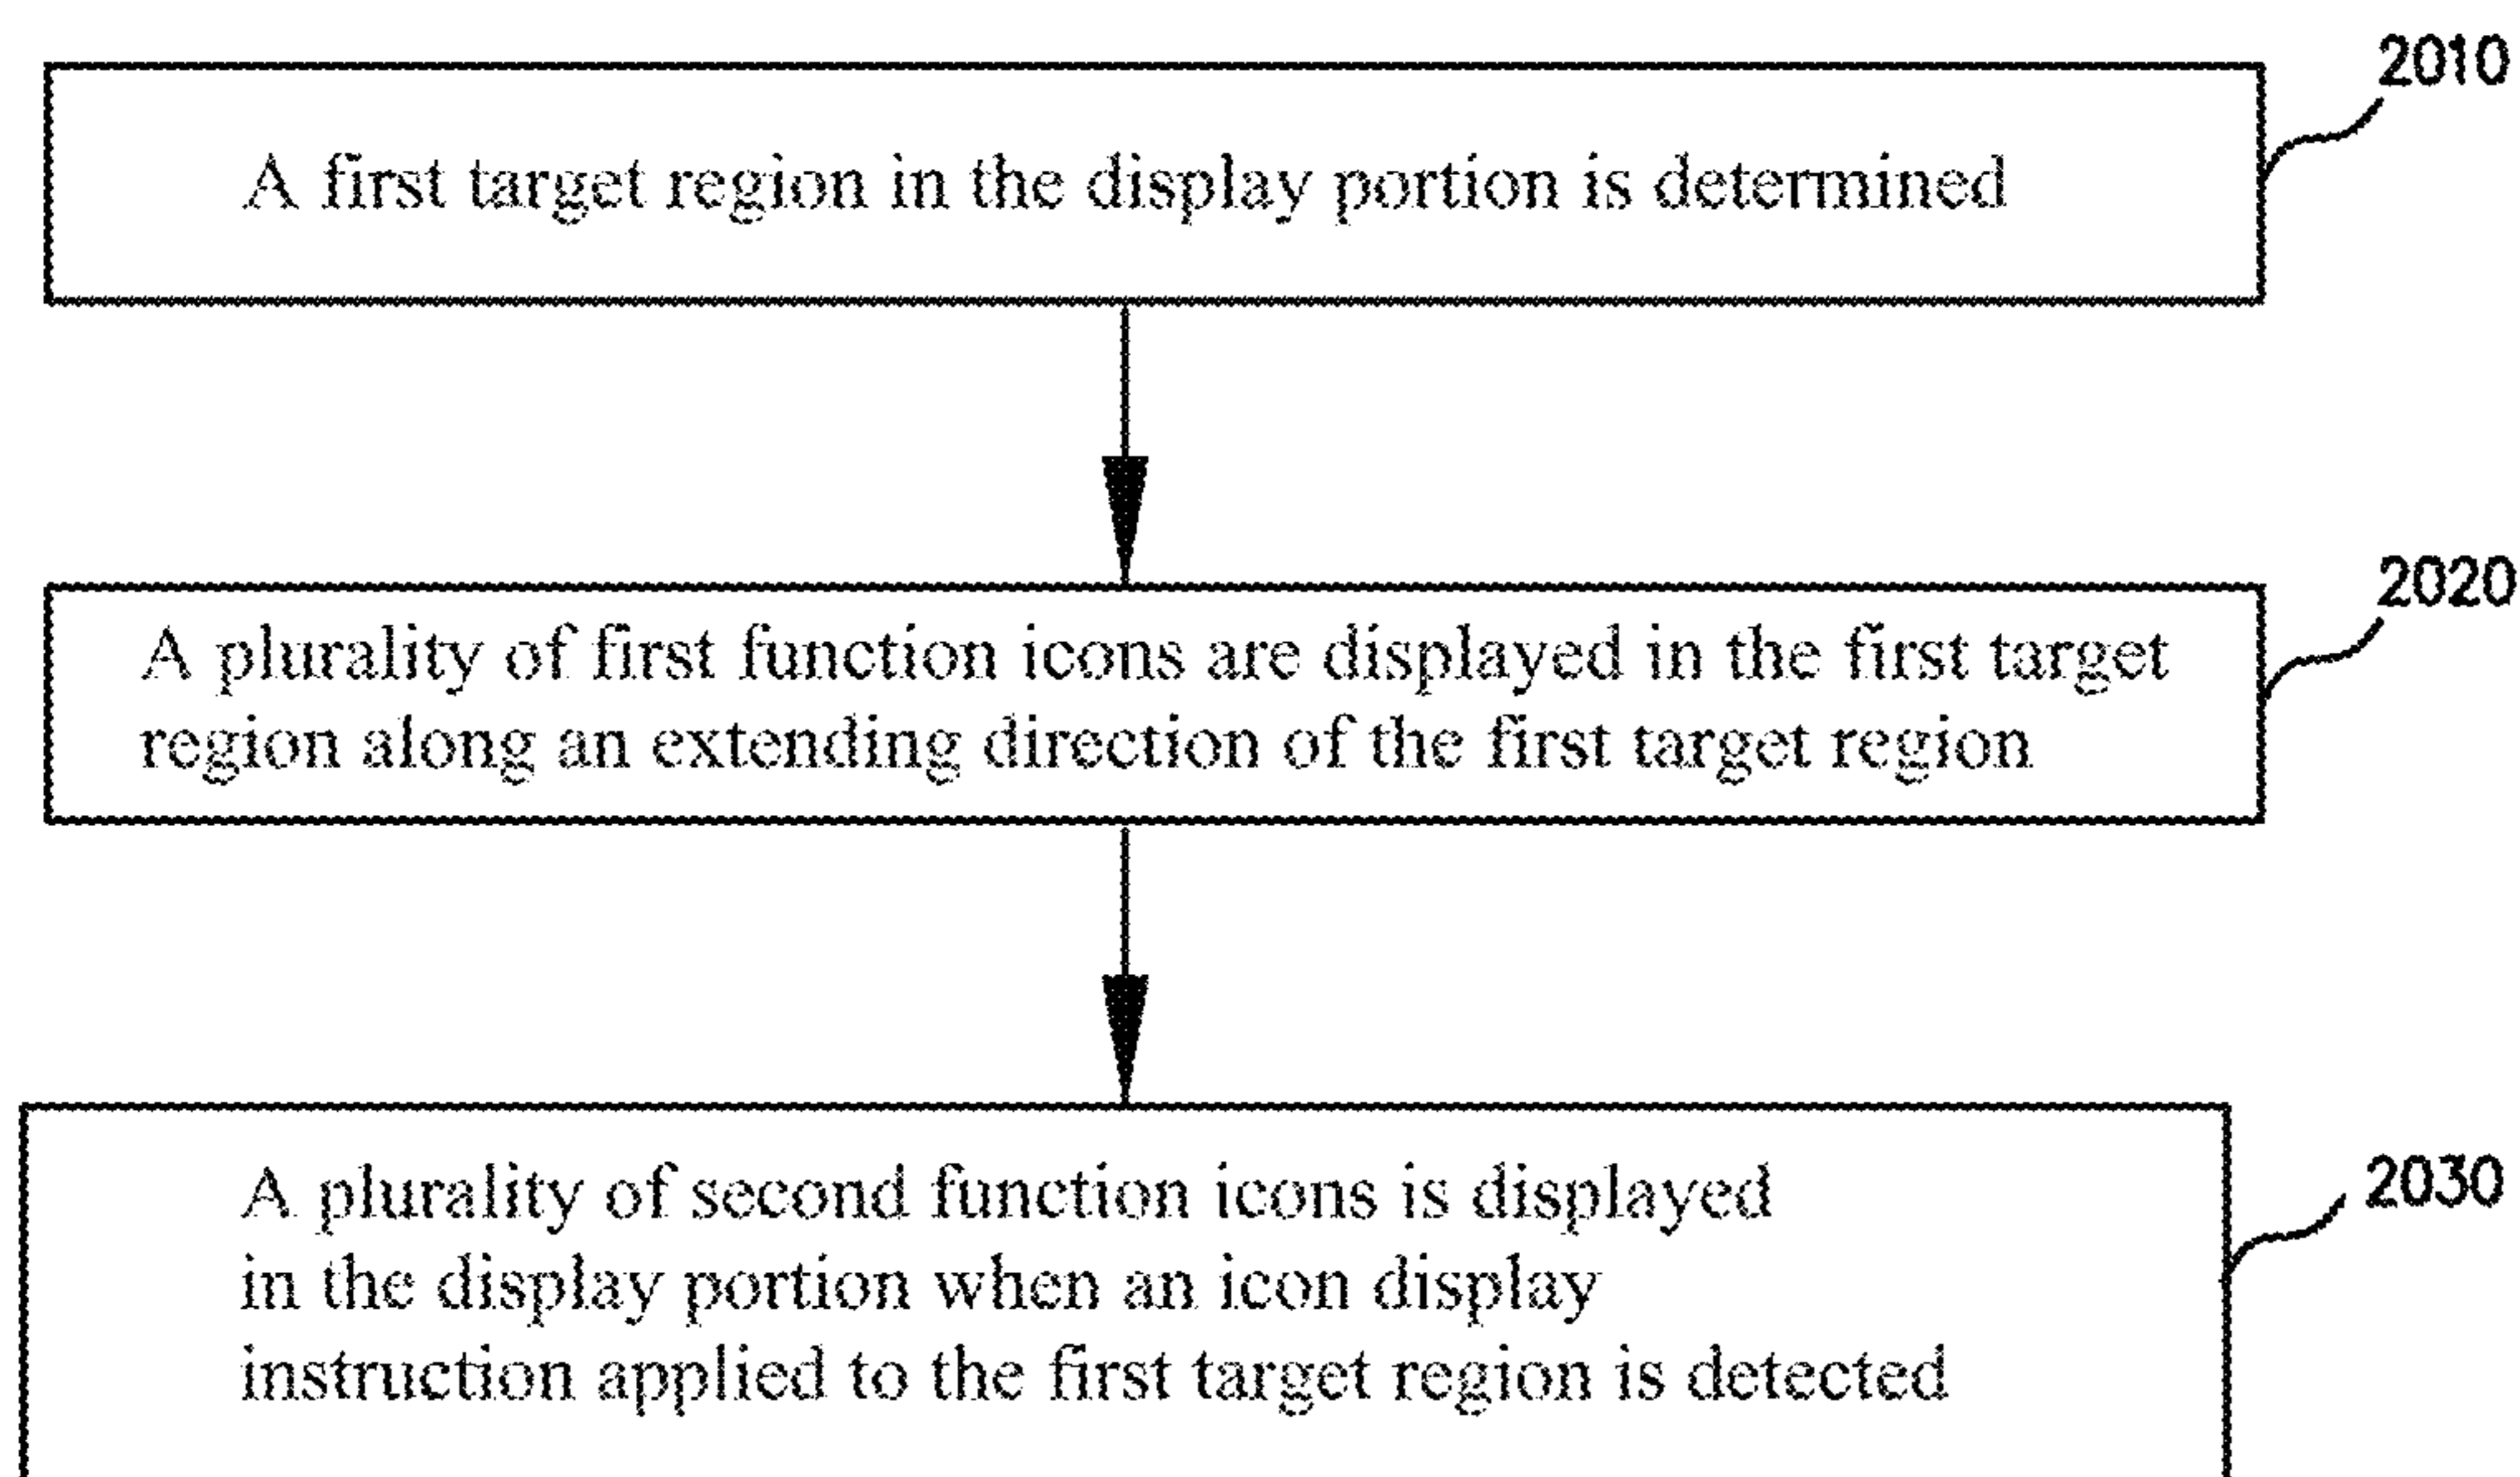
2010
A first target region in the display portion is determined

2020
A plurality of first function icons are displayed in the first target region along an extending direction of the first target region

2030
A plurality of second function icons is displayed in the display portion when an icon display instruction applied to the first target region is detected